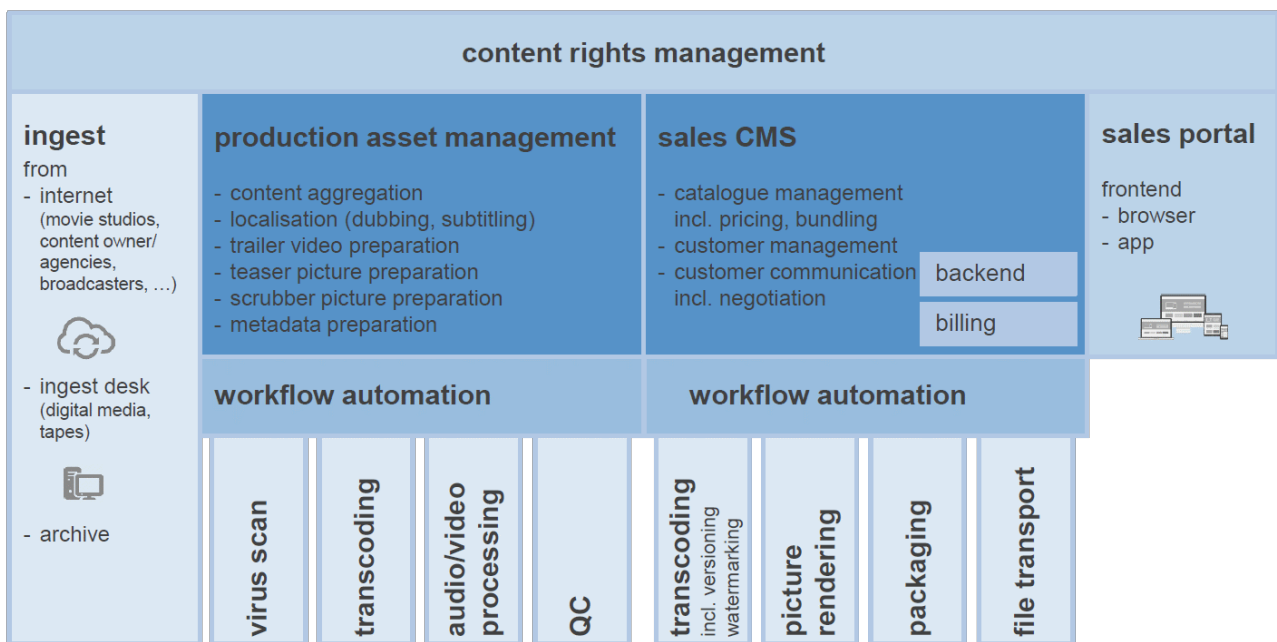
content rights management

ingest
from
- internet (movie studios, content owner/ agencies, broadcasters, …)

- ingest desk (digital media, tapes)

- archive

production asset management
- content aggregation
- localisation (dubbing, subtitling)
- trailer video preparation
- teaser picture preparation
- scrubber picture preparation
- metadata preparation

sales CMS
- catalogue management incl. pricing, bundling
- customer management
- customer communication incl. negotiation

backend

billing

sales portal
frontend
- browser
- app

workflow automation

workflow automation

virus scan

transcoding

audio/video processing

QC

transcoding incl. versioning watermarking

picture rendering

packaging

file transport